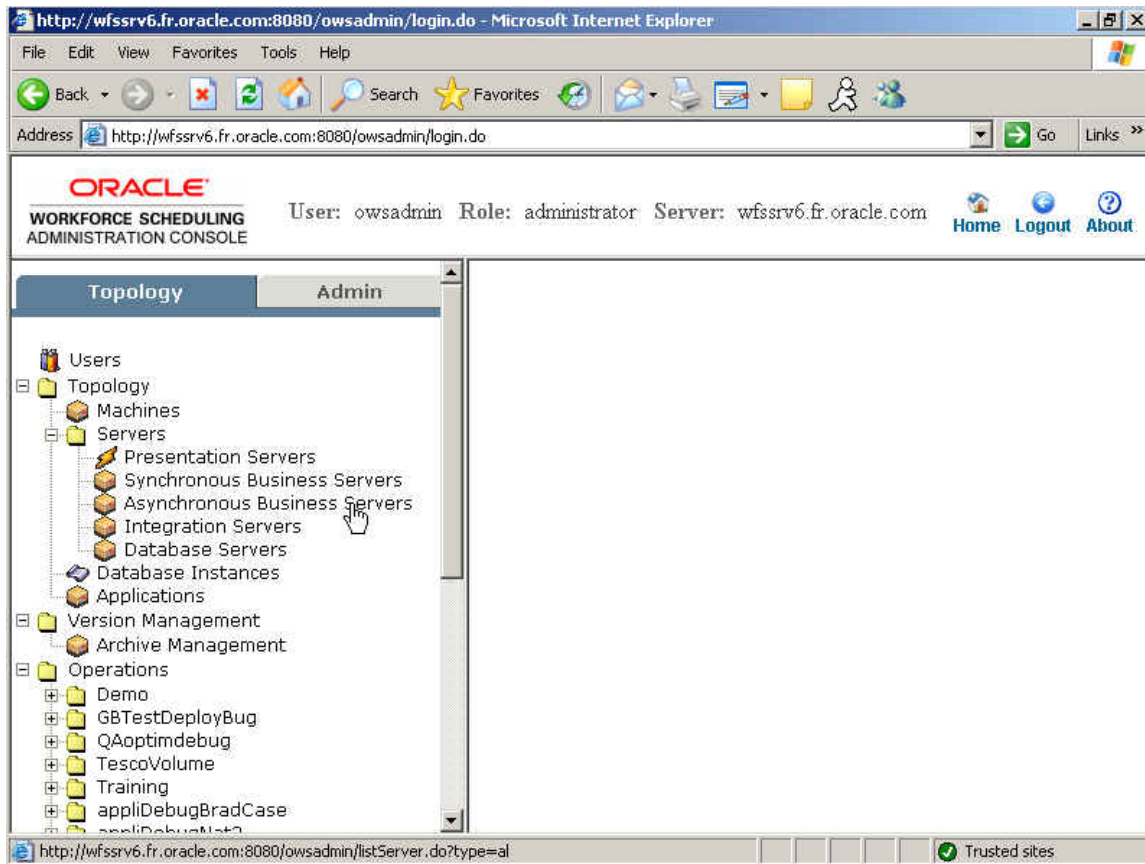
http://wfssrv6.fr.oracle.com:8080/owsadmin/login.do - Microsoft Internet Explorer

File Edit View Favorites Tools Help

Back Search Favorites

Address http://wfssrv6.fr.oracle.com:8080/owsadmin/login.do Go Links »

ORACLE
WORKFORCE SCHEDULING
ADMINISTRATION CONSOLE

User: owsadmin Role: administrator Server: wfssrv6.fr.oracle.com

Home Logout About

Topology Admin

Users
Topology
Machines
Servers
Presentation Servers
Synchronous Business Servers
Asynchronous Business Servers
Integration Servers
Database Servers
Database Instances
Applications
Version Management
Archive Management
Operations
Demo
GBTestDeployBug
QAoptimdebug
TescoVolume
Training
appliDebugBradCase
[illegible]

http://wfssrv6.fr.oracle.com:8080/owsadmin/listServer.do?type=al

Trusted sites